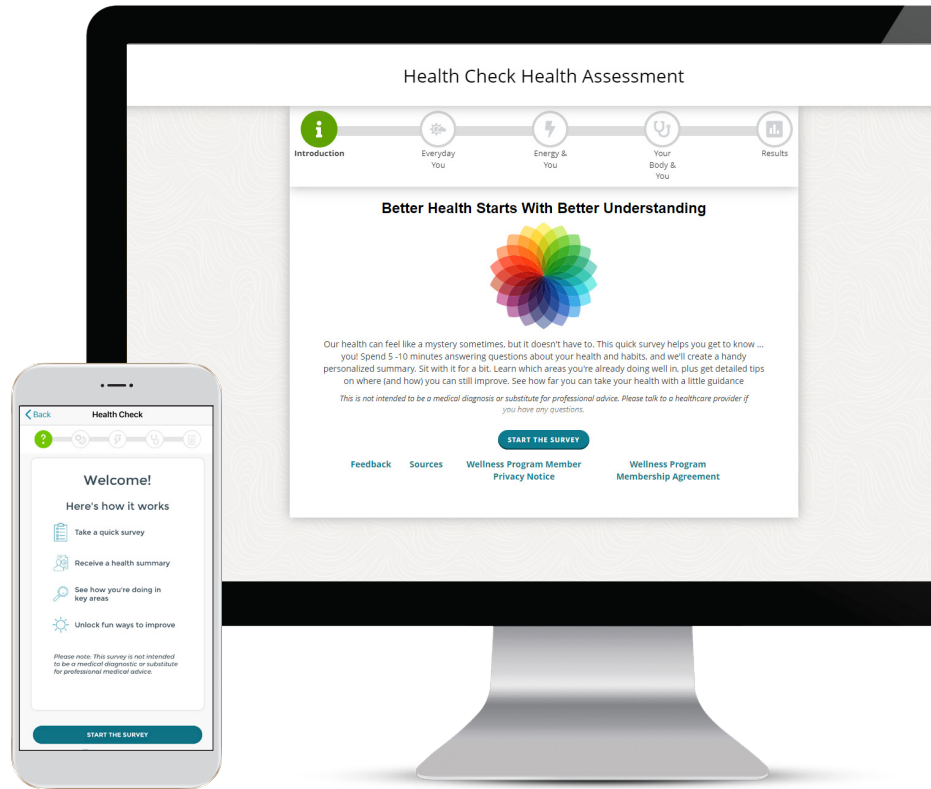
Health Check Health Assessment

Introduction
Everyday You
Energy & You
Your Body & You
Results

Better Health Starts With Better Understanding

Our health can feel like a mystery sometimes, but it doesn't have to. This quick survey helps you get to know ... you! Spend 5 -10 minutes answering questions about your health and habits, and we'll create a handy personalized summary. Sit with it for a bit. Learn which areas you're already doing well in, plus get detailed tips on where (and how) you can still improve. See how far you can take your health with a little guidance

This is not intended to be a medical diagnosis or substitute for professional advice. Please talk to a healthcare provider if you have any questions.

START THE SURVEY

Feedback
Sources
Wellness Program Member Privacy Notice
Wellness Program Membership Agreement

Back
Health Check

Welcome!

Here's how it works

Take a quick survey

Receive a health summary

See how you're doing in key areas

Unlock fun ways to improve

Please note: This survey is not intended to be a medical diagnostic or substitute for professional medical advice.

START THE SURVEY